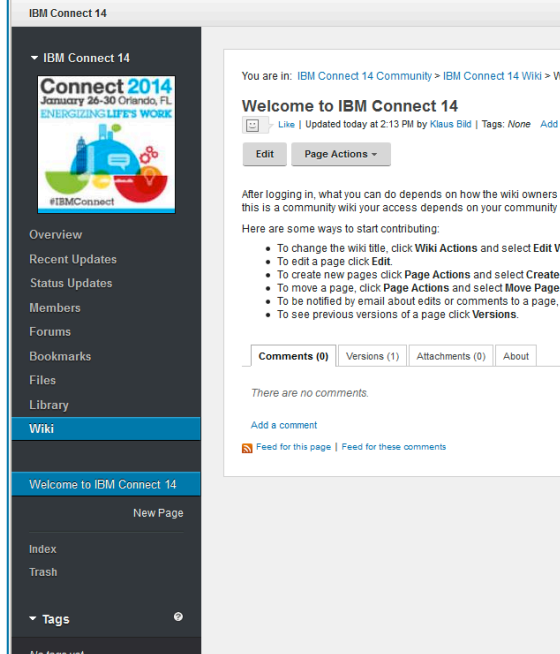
IBM Connect 14

IBM Connect 14

Connect 2014
January 26-30 Orlando, FL
ENERGIZING LIFE'S WORK
#IBMConnect

Overview
Recent Updates
Status Updates
Members
Forums
Bookmarks
Files
Library
Wiki

Welcome to IBM Connect 14
New Page
Index
Trash

Tags

You are in: IBM Connect 14 Community > IBM Connect 14 Wiki > W

Welcome to IBM Connect 14

Like | Updated today at 2:13 PM by Klaus Bild | Tags: None Add

Edit
Page Actions

After logging in, what you can do depends on how the wiki owners this is a community wiki your access depends on your community

Here are some ways to start contributing:

- To change the wiki title, click Wiki Actions and select Edit W
- To edit a page click Edit.
- To create new pages click Page Actions and select Create
- To move a page, click Page Actions and select Move Page
- To be notified by email about edits or comments to a page,
- To see previous versions of a page click Versions.

Comments (0) | Versions (1) | Attachments (0) | About

There are no comments.

Add a comment

Feed for this page | Feed for these comments